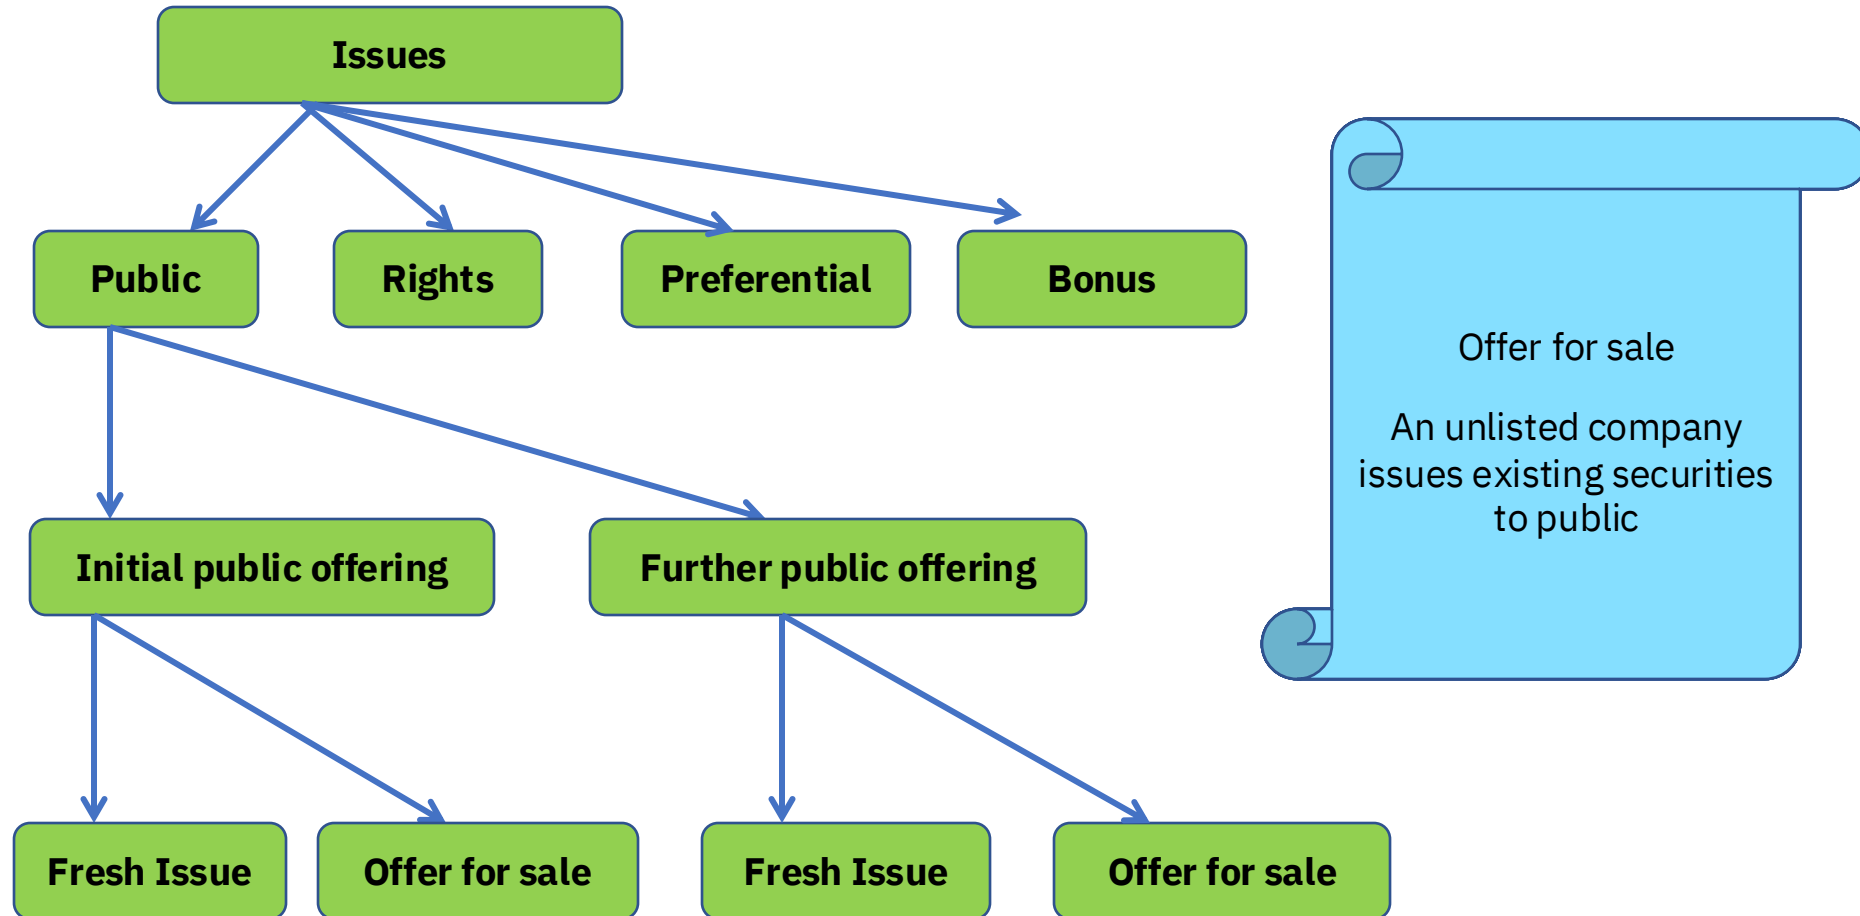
Issues

Public

Rights

Preferential

Bonus

Initial public offering

Further public offering

Fresh Issue

Offer for sale

Fresh Issue

Offer for sale

Offer for sale

An unlisted company issues existing securities to public